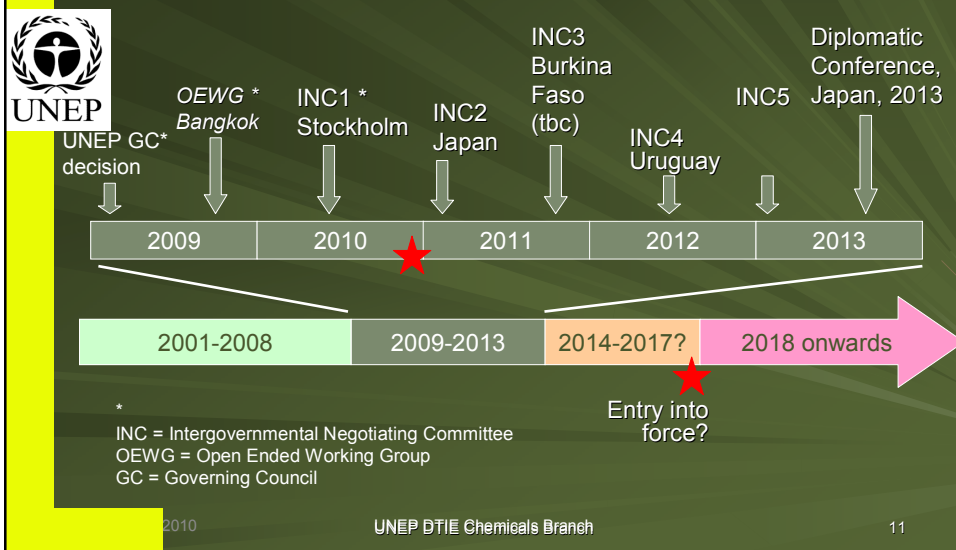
UNEP

UNEP GC* decision

OEWG * Bangkok

INC1 * Stockholm

INC2 Japan

INC3 Burkina Faso (tbc)

INC4 Uruguay

INC5

Diplomatic Conference, Japan, 2013

| 2009 | 2010 | 2011 | 2012 | 2013 |
|---|---|---|---|---|

| 2001-2008 | 2009-2013 | 2014-2017? | 2018 onwards |
|---|---|---|---|

Entry into force?

*
INC = Intergovernmental Negotiating Committee
OEWG = Open Ended Working Group
GC = Governing Council

2010

UNEP DTIE Chemicals Branch

11